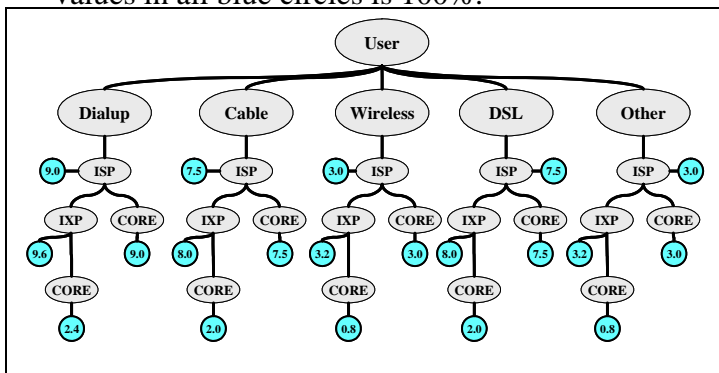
values in all blue circles is 100%.

User

Dialup

Cable

Wireless

DSL

Other

9.0 ISP

IXP CORE

9.6 9.0

CORE

2.4

7.5 ISP

IXP CORE

8.0 7.5

CORE

2.0

3.0 ISP

IXP CORE

3.2 3.0

CORE

0.8

ISP 7.5

IXP CORE

8.0 7.5

CORE

2.0

ISP 3.0

IXP CORE

3.2 3.0

CORE

0.8